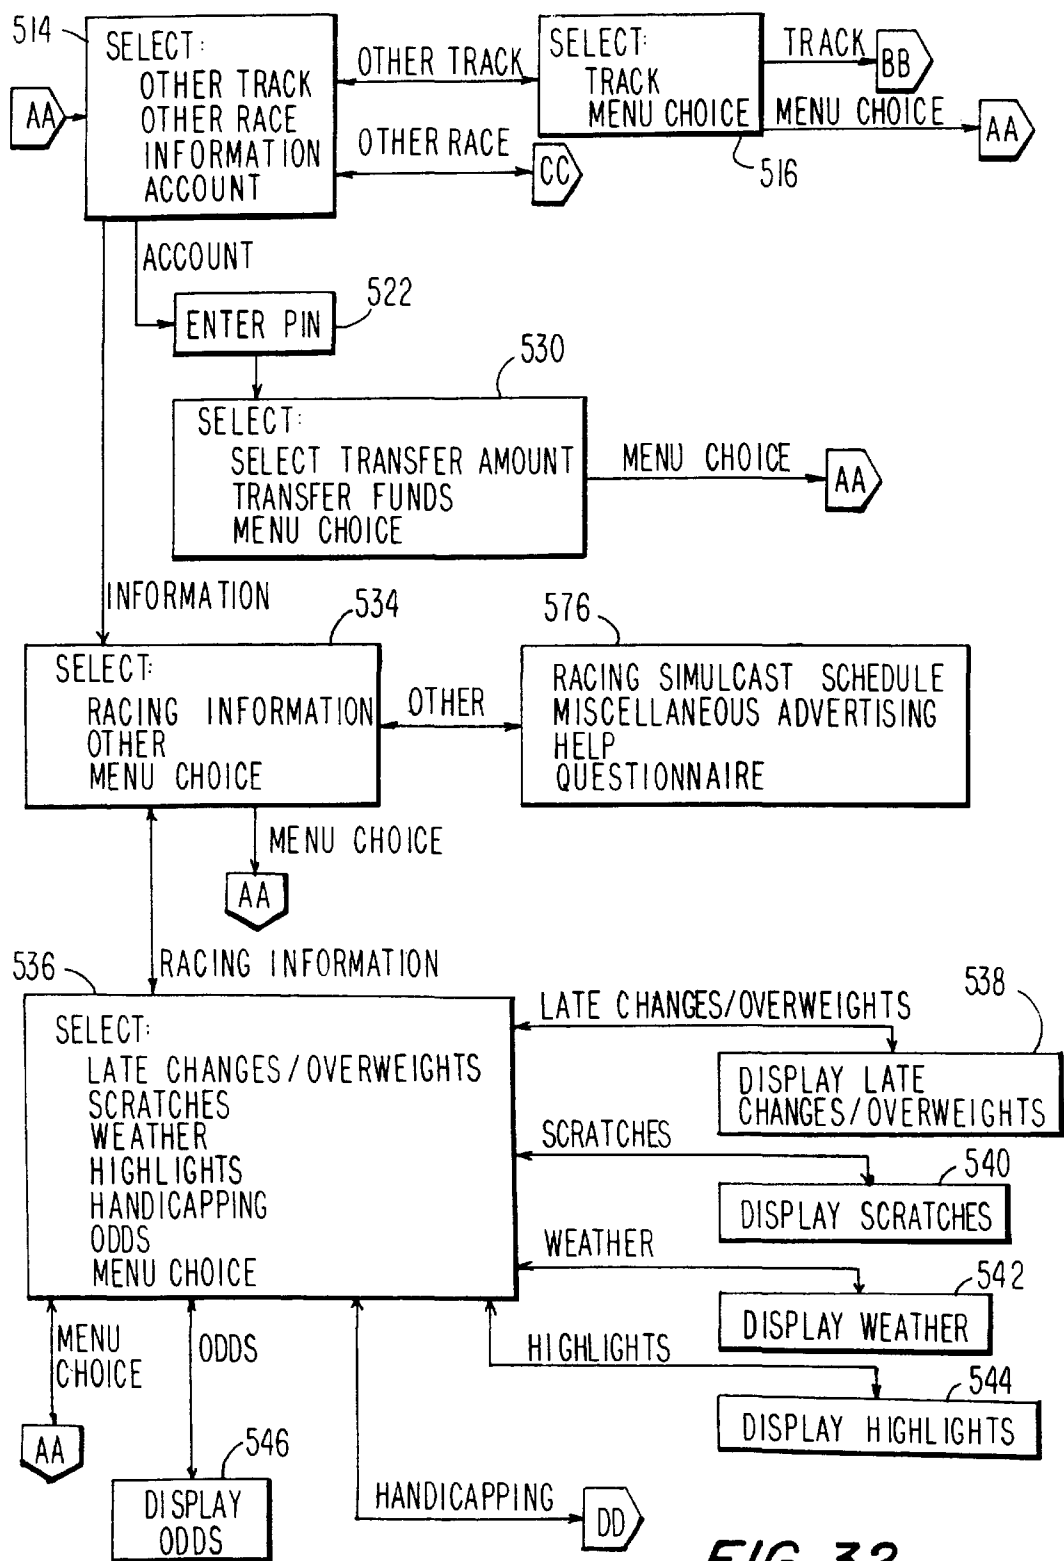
514
AA
SELECT:
OTHER TRACK
OTHER RACE
INFORMATION
ACCOUNT

OTHER TRACK

SELECT:
TRACK
MENU CHOICE

TRACK
BB
MENU CHOICE
AA
516

OTHER RACE
CC

ACCOUNT
ENTER PIN
522

530
SELECT:
SELECT TRANSFER AMOUNT
TRANSFER FUNDS
MENU CHOICE

MENU CHOICE
AA

INFORMATION
534
SELECT:
RACING INFORMATION
OTHER
MENU CHOICE

OTHER
576
RACING SIMULCAST SCHEDULE
MISCELLANEOUS ADVERTISING
HELP
QUESTIONNAIRE

MENU CHOICE
AA

536
RACING INFORMATION
SELECT:
LATE CHANGES/OVERWEIGHTS
SCRATCHES
WEATHER
HIGHLIGHTS
HANDICAPPING
ODDS
MENU CHOICE

LATE CHANGES/OVERWEIGHTS
538
DISPLAY LATE CHANGES/OVERWEIGHTS

SCRATCHES
540
DISPLAY SCRATCHES

WEATHER
542
DISPLAY WEATHER

HIGHLIGHTS
544
DISPLAY HIGHLIGHTS

MENU CHOICE
AA

ODDS
546
DISPLAY ODDS

HANDICAPPING
DD

FIG. 32